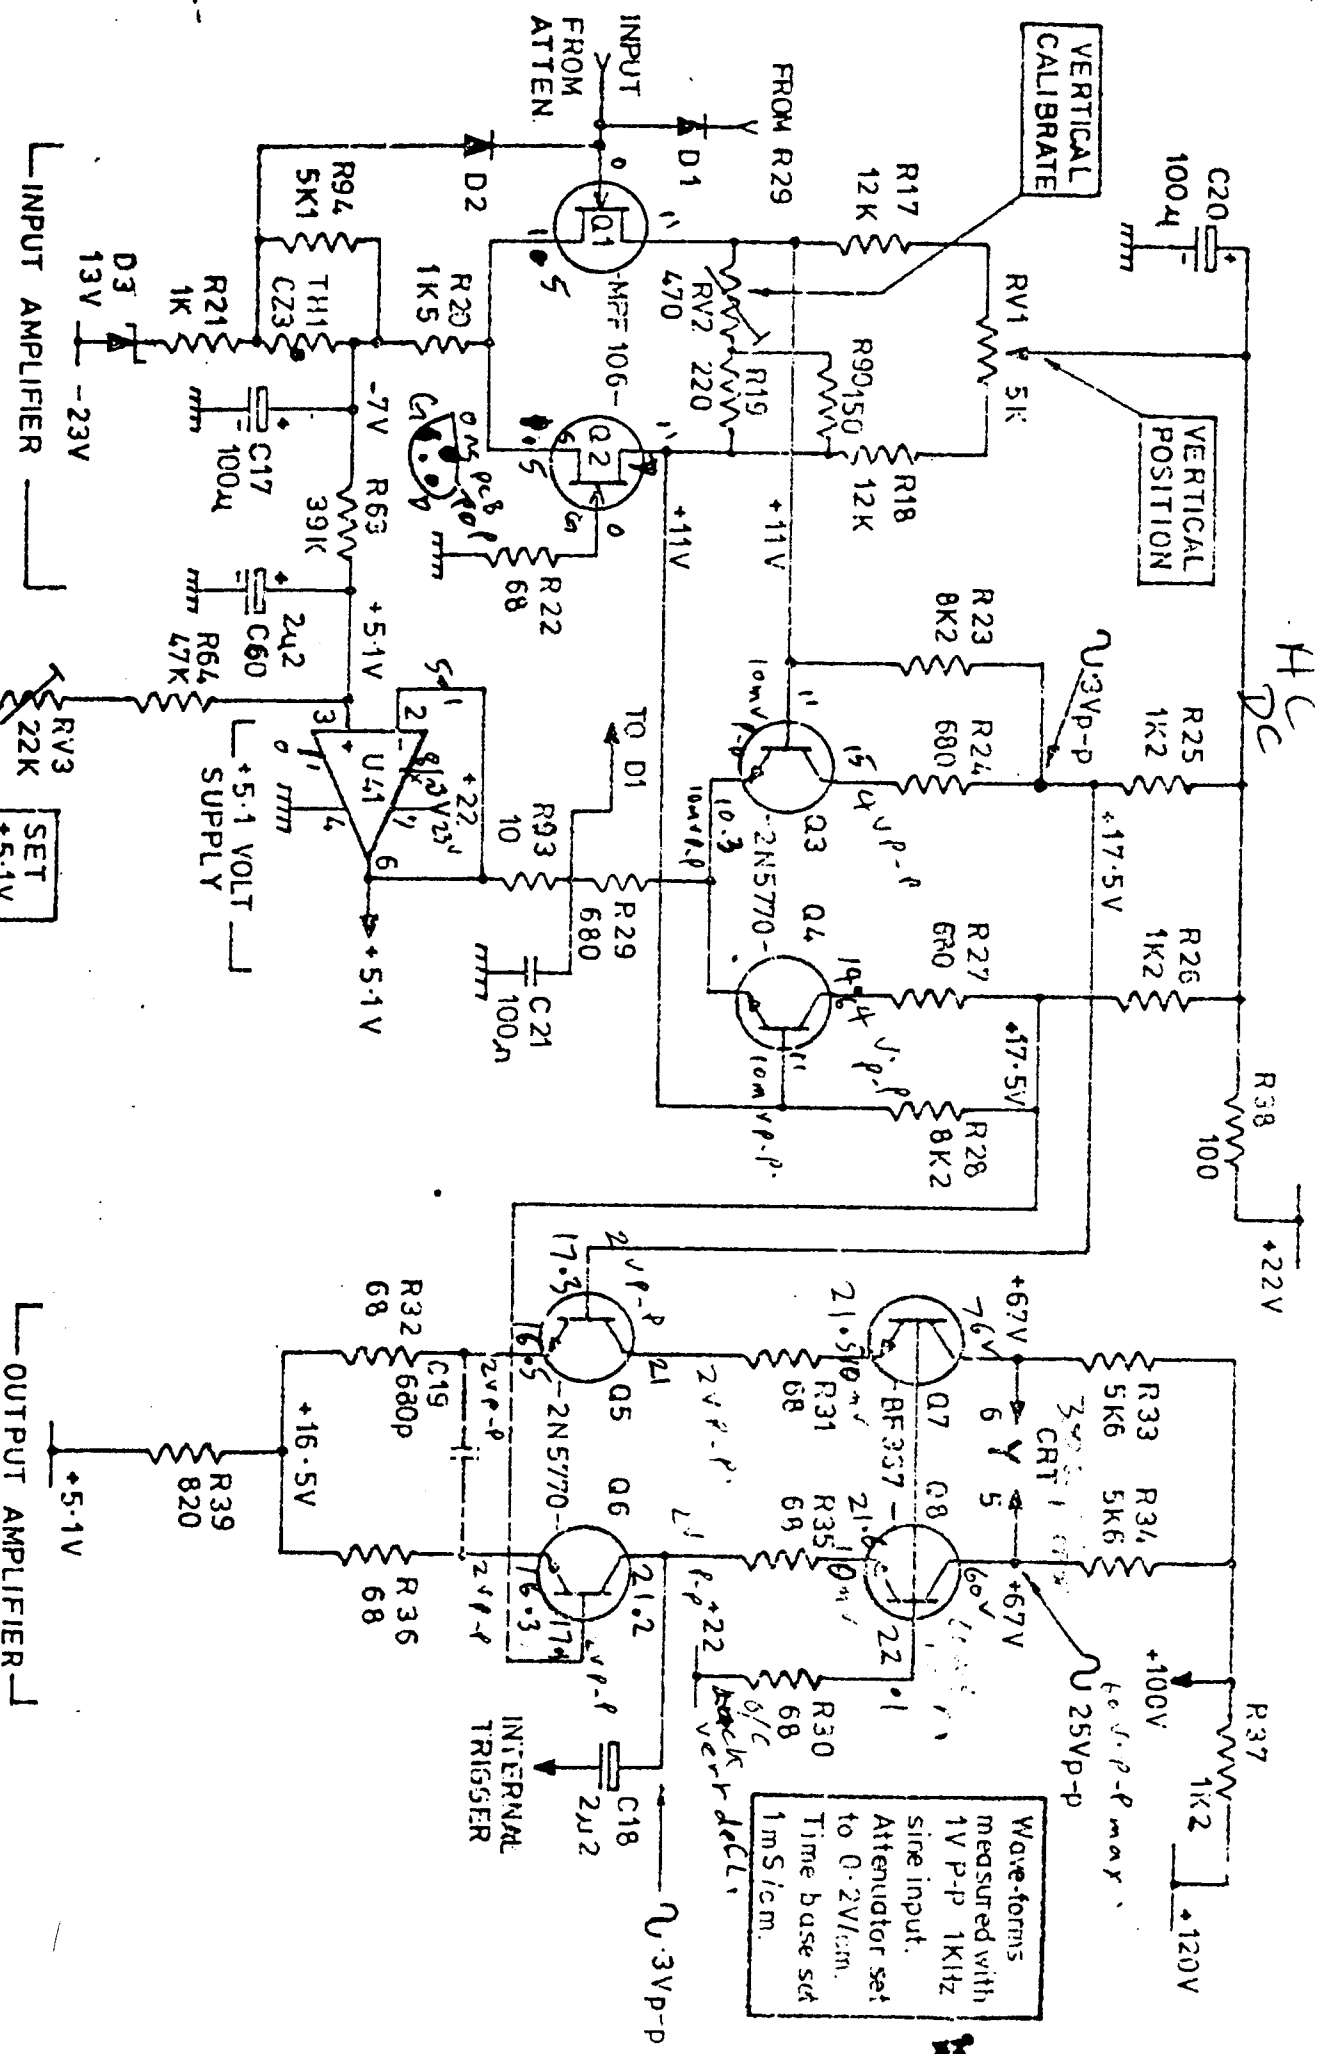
VERTICAL CALIBRATE

C20 100µ

FROM R29

INPUT FROM ATTEN.

R17 12K

RV1 5K

VERTICAL POSITION

D1

D2

R94 5K1

Q1

MPF 106

RV2 470

R19 220

R90 150

R18 12K

Q2

R20 1K5

TH1 CZ3

R21 1K

D3 13V

-23V

C17 100µ

-7V

R63 39K

R22 68

+11V

+11V

R23 8K2

R24 680

R25 1K2

3Vp-p

HC DC

C60 2µ2

+5.1V

R64 47K

RV3 22K

SET +5.1V

U41

+22

+5.1 VOLT SUPPLY

TO D1

R93 10

R29 680

C21 100n

+5.1V

Q3

2N5770

Q4

R27 680

R26 1K2

+17.5V

+17.5V

R38 100

R28 8K2

+22V

INPUT AMPLIFIER

R32 68

C19 680p

Q5

2N5770

Q6

+16.5V

R39 820

+5.1V

R36 68

R31 68

Q7

BF337

Q8

R35 68

+67V

R33 5K6

R34 5K6

CRT

6

5

+67V

25Vp-p

+100V

R37 1K2

+120V

R30 68

C18 2µ2

INTERNAL TRIGGER

3Vp-p

Wave-forms measured with 1V P-P 1KHz sine input. Attenuator set to 0.2V/cm. Time base set 1mS/cm.

OUTPUT AMPLIFIER